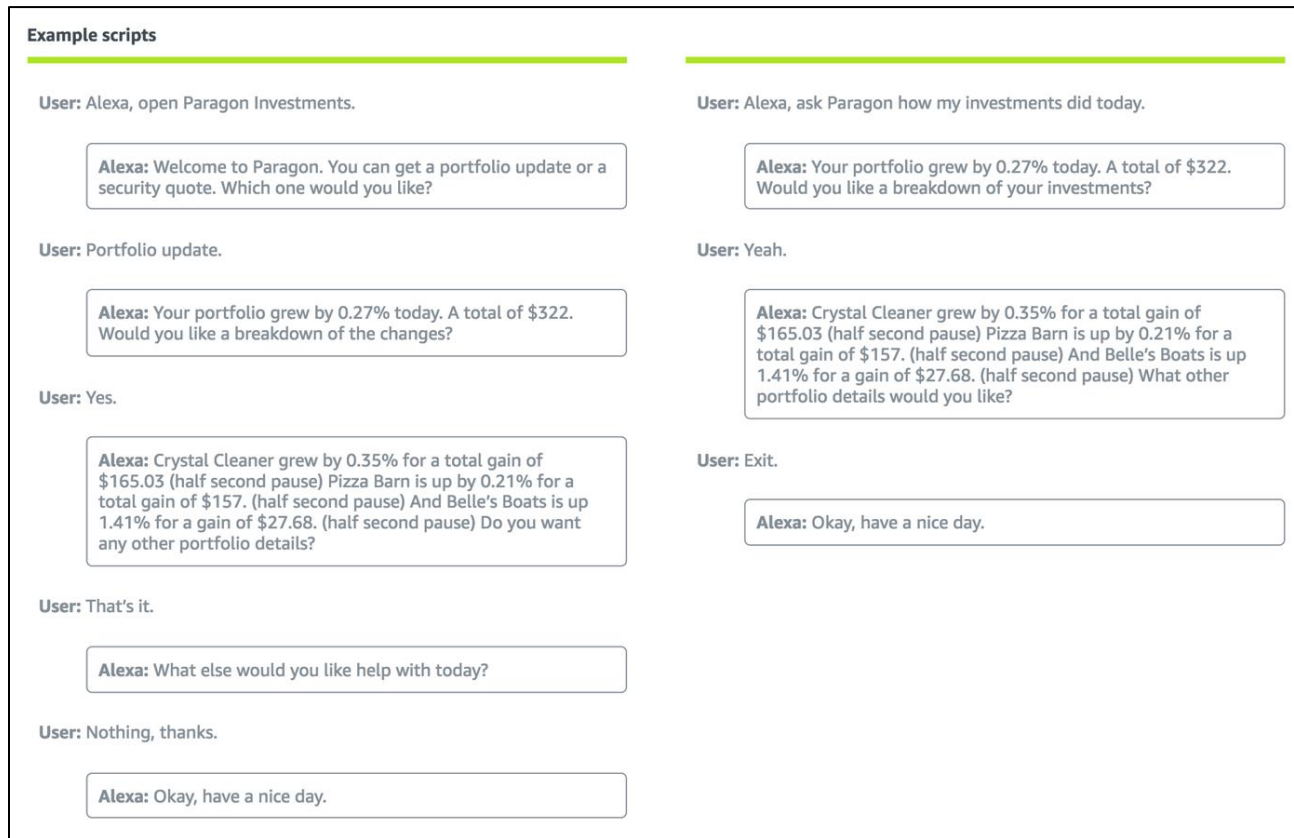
**Example scripts**

**User:** Alexa, open Paragon Investments.

**Alexa:** Welcome to Paragon. You can get a portfolio update or a security quote. Which one would you like?

**User:** Portfolio update.

**Alexa:** Your portfolio grew by 0.27% today. A total of $322. Would you like a breakdown of the changes?

**User:** Yes.

**Alexa:** Crystal Cleaner grew by 0.35% for a total gain of $165.03 (half second pause) Pizza Barn is up by 0.21% for a total gain of $157. (half second pause) And Belle's Boats is up 1.41% for a gain of $27.68. (half second pause) Do you want any other portfolio details?

**User:** That's it.

**Alexa:** What else would you like help with today?

**User:** Nothing, thanks.

**Alexa:** Okay, have a nice day.

**User:** Alexa, ask Paragon how my investments did today.

**Alexa:** Your portfolio grew by 0.27% today. A total of $322. Would you like a breakdown of your investments?

**User:** Yeah.

**Alexa:** Crystal Cleaner grew by 0.35% for a total gain of $165.03 (half second pause) Pizza Barn is up by 0.21% for a total gain of $157. (half second pause) And Belle's Boats is up 1.41% for a gain of $27.68. (half second pause) What other portfolio details would you like?

**User:** Exit.

**Alexa:** Okay, have a nice day.